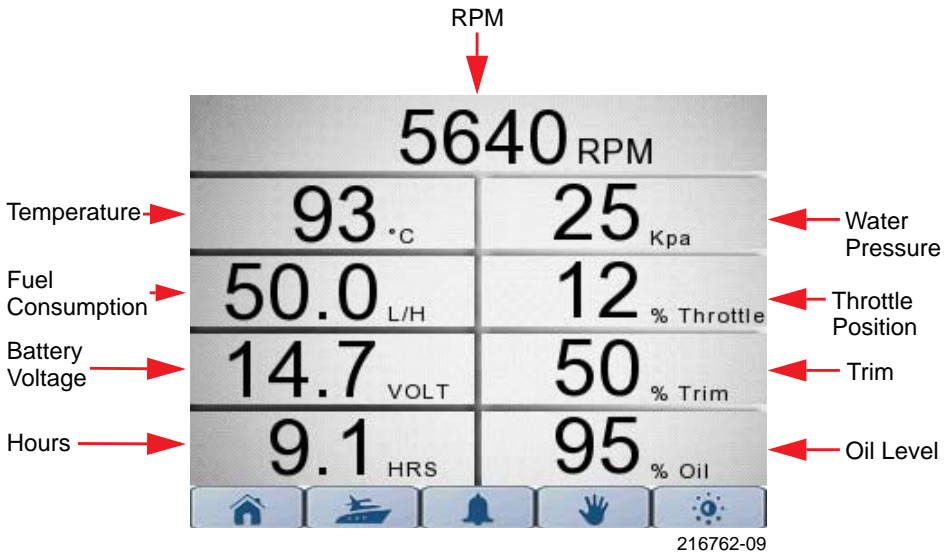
RPM

5640 RPM

Temperature

93 °C

25 Kpa

Water Pressure

Fuel Consumption

50.0 L/H

12 % Throttle

Throttle Position

Battery Voltage

14.7 VOLT

50 % Trim

Trim

Hours

9.1 HRS

95 % Oil

Oil Level

216762-09